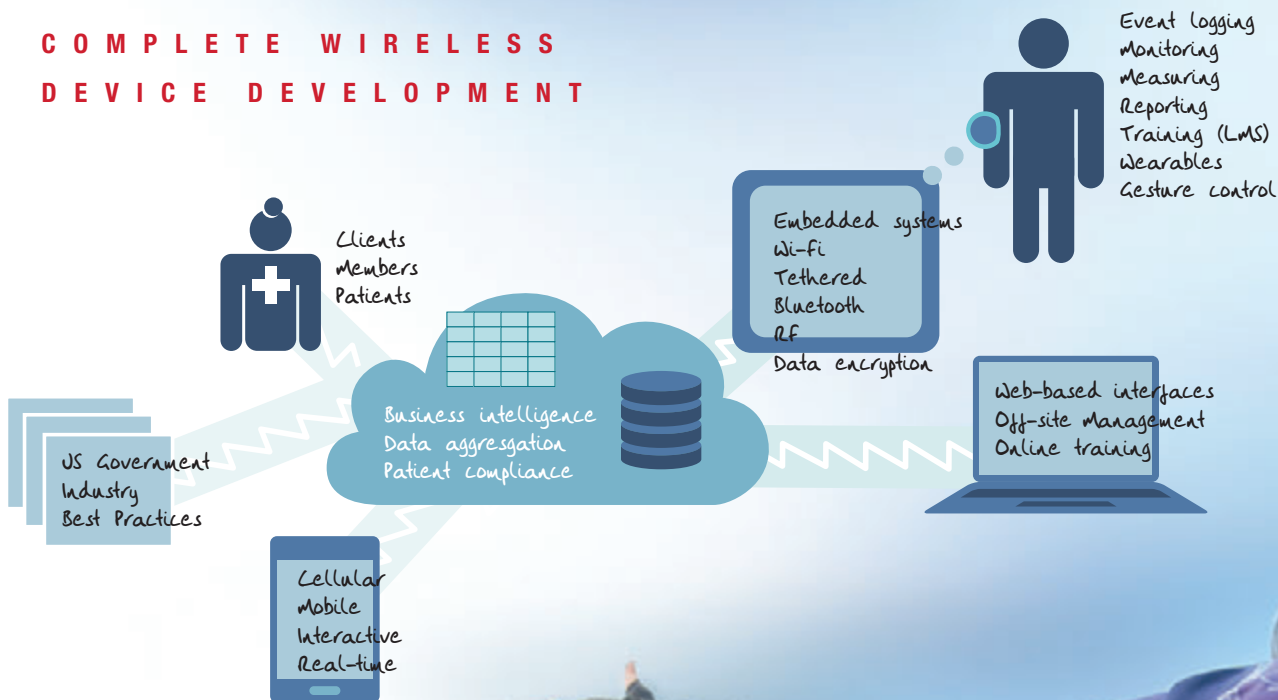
COMPLETE WIRELESS DEVICE DEVELOPMENT

Event logging
Monitoring
Measuring
Reporting
Training (LMS)
Wearables
Gesture control

Clients
Members
Patients

Embedded systems
Wi-Fi
Tethered
Bluetooth
RF
Data encryption

Business intelligence
Data aggresgation
Patient compliance

Web-based interfaces
Off-site management
Online training

US Government
Industry
Best Practices

Cellular
Mobile
Interactive
Real-time